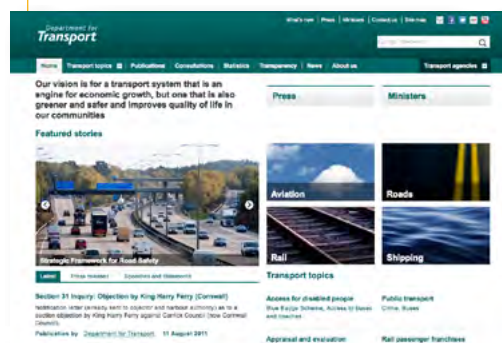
Department for Transport

What's new | Press | Ministers | Contact us | Site map

Home | Transport topics | Publications | Consultations | Statistics | Transparency | News | About us | Transport agencies

Our vision is for a transport system that is an engine for economic growth, but one that is also greener and safer and improves quality of life in our communities

Press

Ministers

Featured stories

Strategic Framework for Road Safety

Aviation

Roads

Rail

Shipping

Latest | Press releases | Speeches and statements

Section 31 Inquiry: Objection by King Harry Ferry (Cornwall)

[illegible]

Published by Department for Transport 11 August 2011

Transport topics

Access for disabled people

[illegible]

Public transport

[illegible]

Appraisal and evaluation

Rail passenger franchises